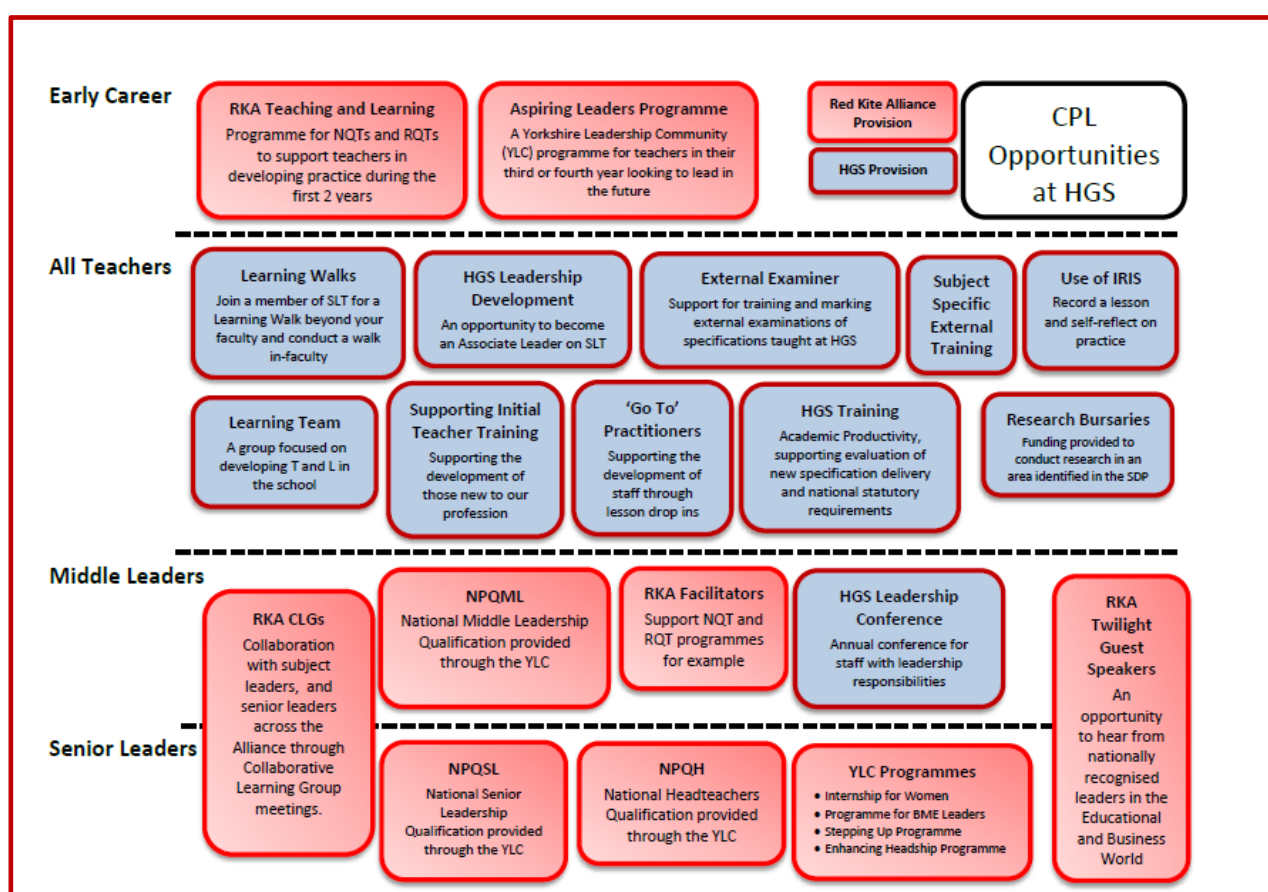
Early Career

RKA Teaching and Learning
Programme for NQTs and RQTs to support teachers in developing practice during the first 2 years

Aspiring Leaders Programme
A Yorkshire Leadership Community (YLC) programme for teachers in their third or fourth year looking to lead in the future

Red Kite Alliance Provision

HGS Provision

CPL Opportunities at HGS

All Teachers

Learning Walks
Join a member of SLT for a Learning Walk beyond your faculty and conduct a walk in-faculty

HGS Leadership Development
An opportunity to become an Associate Leader on SLT

External Examiner
Support for training and marking external examinations of specifications taught at HGS

Subject Specific External Training

Use of IRIS
Record a lesson and self-reflect on practice

Learning Team
A group focused on developing T and L in the school

Supporting Initial Teacher Training
Supporting the development of those new to our profession

'Go To' Practitioners
Supporting the development of staff through lesson drop ins

HGS Training
Academic Productivity, supporting evaluation of new specification delivery and national statutory requirements

Research Bursaries
Funding provided to conduct research in an area identified in the SDP

Middle Leaders

RKA CLGs
Collaboration with subject leaders, and senior leaders across the Alliance through Collaborative Learning Group meetings.

NPQML
National Middle Leadership Qualification provided through the YLC

RKA Facilitators
Support NQT and RQT programmes for example

HGS Leadership Conference
Annual conference for staff with leadership responsibilities

RKA Twilight Guest Speakers
An opportunity to hear from nationally recognised leaders in the Educational and Business World

Senior Leaders

NPQSL
National Senior Leadership Qualification provided through the YLC

NPQH
National Headteachers Qualification provided through the YLC

YLC Programmes
• Internship for Women
• Programme for BME Leaders
• Stepping Up Programme
• Enhancing Headship Programme